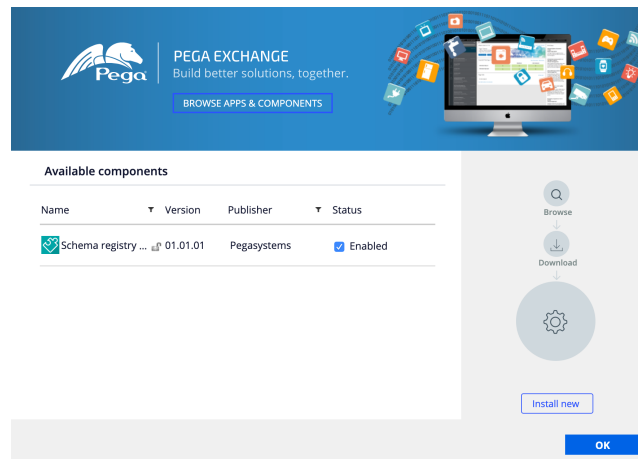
Pega

PEGA EXCHANGE
Build better solutions, together.

BROWSE APPS & COMPONENTS

Available components

| Name | Version | Publisher | Status |
|---|---|---|---|
| Schema registry ... | 01.01.01 | Pegasystems | Enabled |

Browse

Download

Install new

OK